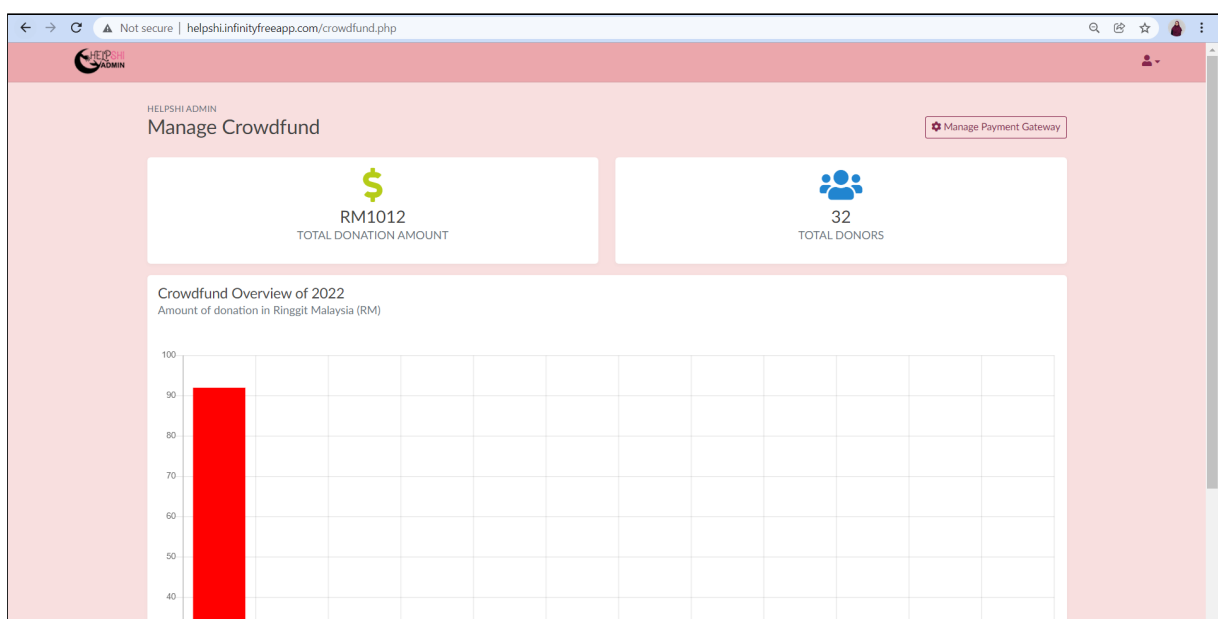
Not secure | helpshi.infinityfreeapp.com/crowdfund.php

HELPSHI ADMIN

HELPSHI ADMIN
Manage Crowdfund

Manage Payment Gateway

$
RM1012
TOTAL DONATION AMOUNT

32
TOTAL DONORS

Crowdfund Overview of 2022
Amount of donation in Ringgit Malaysia (RM)

100
90
80
70
60
50
40